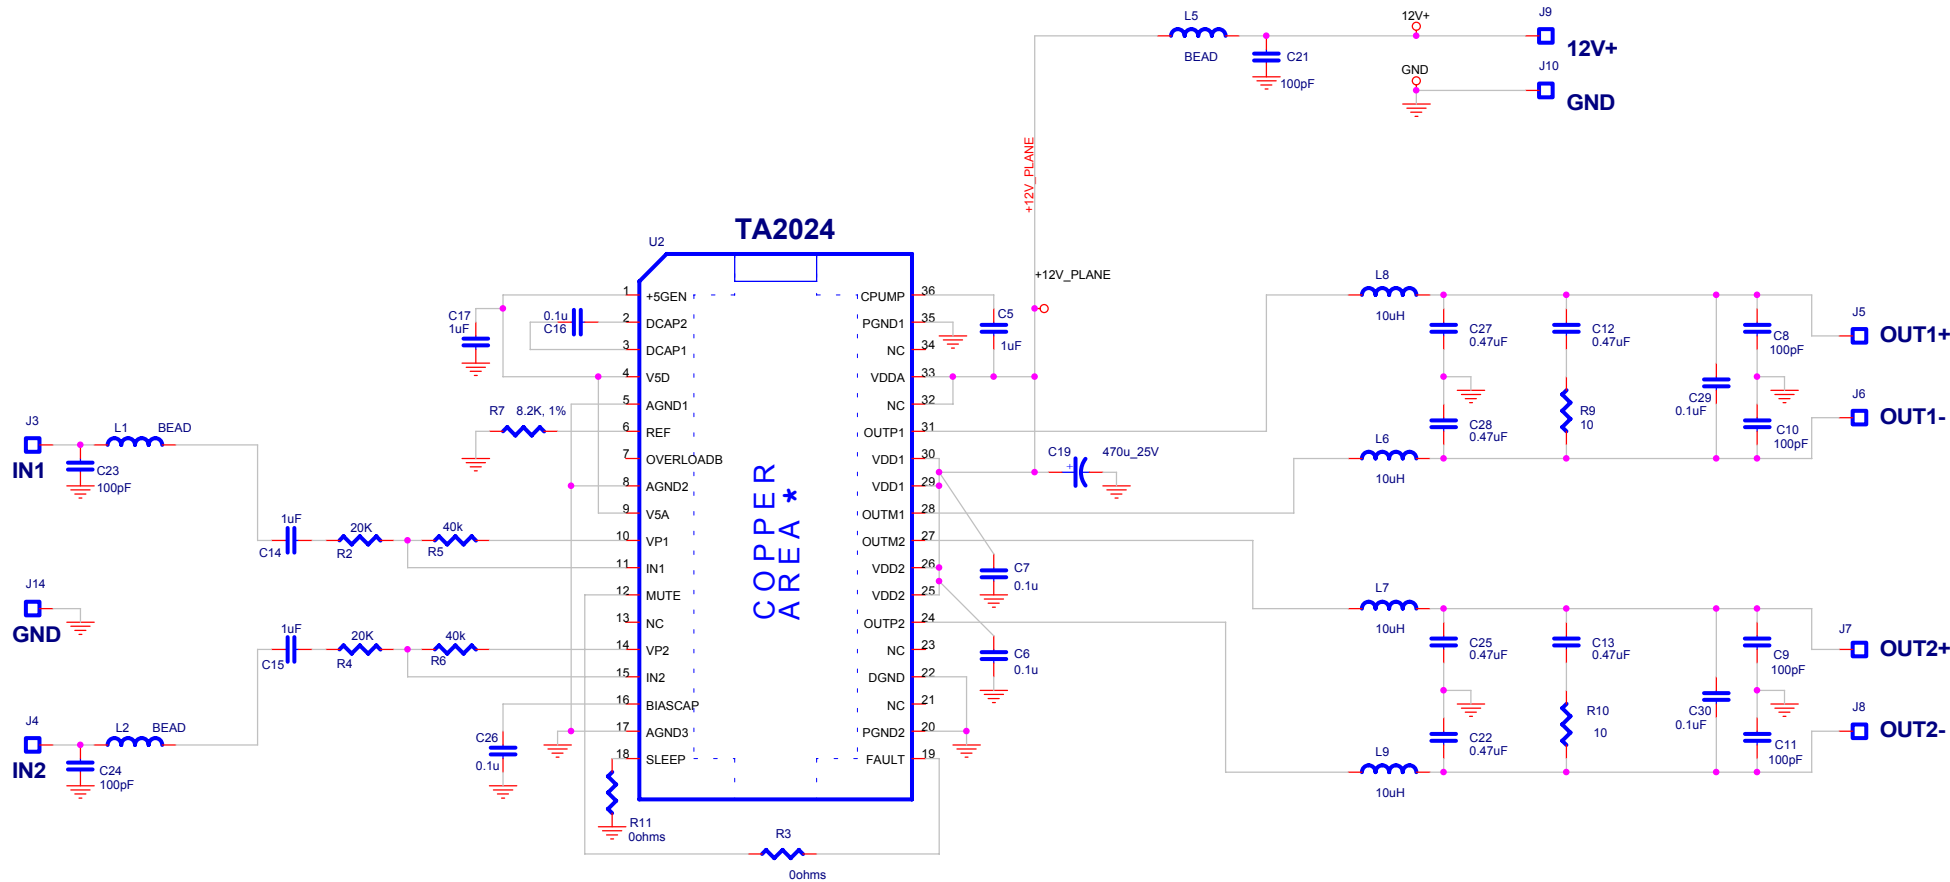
L5
BEAD
C21
100pF
12V+
J9
12V+
GND
J10
GND
+12V_PLANE
+12V_PLANE
TA2024
U2
1 +5GEN
2 DCAP2
3 DCAP1
4 V5D
5 AGND1
6 REF
7 OVERLOADB
8 AGND2
9 V5A
10 VP1
11 IN1
12 MUTE
13 NC
14 VP2
15 IN2
16 BIASCAP
17 AGND3
18 SLEEP
CPUMP 36
PGND1 35
NC 34
VDDA 33
NC 32
OUTP1 31
VDD1 30
VDD1 29
OUTM1 28
OUTM2 27
VDD2 26
VDD2 25
OUTP2 24
NC 23
DGND 22
NC 21
PGND2 20
FAULT 19
COPPER AREA *
C17
1uF
0.1u
C16
R7 8.2K, 1%
C5
1uF
C19 470u_25V
C7
0.1u
C6
0.1u
J3
IN1
L1 BEAD
C23
100pF
1uF
C14
20K
R2
40k
R5
J14
GND
1uF
C15
20K
R4
40k
R6
J4
IN2
L2 BEAD
C24
100pF
C26
0.1u
R11
0ohms
R3
0ohms
L8
10uH
C27
0.47uF
C12
0.47uF
R9
10
C29
0.1uF
C8
100pF
C10
100pF
J5
OUT1+
J6
OUT1-
L6
10uH
C28
0.47uF
L7
10uH
C25
0.47uF
C13
0.47uF
R10
10
C30
0.1uF
C9
100pF
C11
100pF
J7
OUT2+
J8
OUT2-
L9
10uH
C22
0.47uF